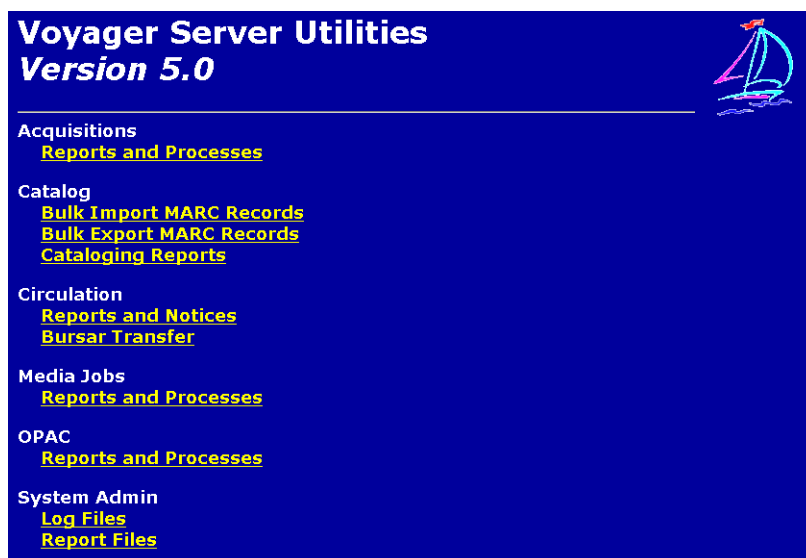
Voyager Server Utilities
Version 5.0

Acquisitions
Reports and Processes

Catalog
Bulk Import MARC Records
Bulk Export MARC Records
Cataloging Reports

Circulation
Reports and Notices
Bursar Transfer

Media Jobs
Reports and Processes

OPAC
Reports and Processes

System Admin
Log Files
Report Files